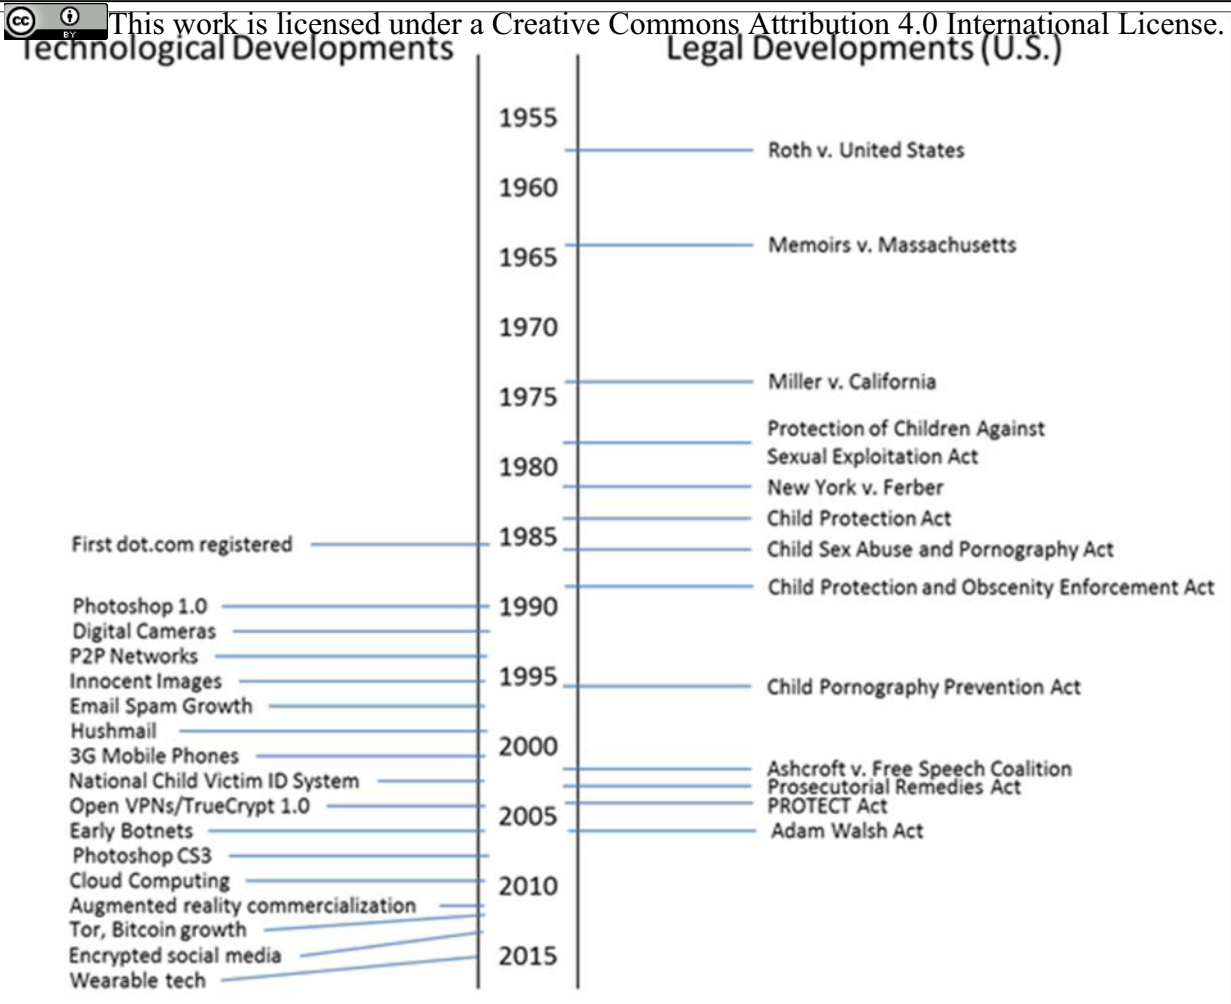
This work is licensed under a Creative Commons Attribution 4.0 International License.

Technological Developments

Legal Developments (U.S.)

1955
1960
1965
1970
1975
1980
1985
1990
1995
2000
2005
2010
2015

Roth v. United States
Memoirs v. Massachusetts
Miller v. California
Protection of Children Against Sexual Exploitation Act
New York v. Ferber
Child Protection Act
Child Sex Abuse and Pornography Act
Child Protection and Obscenity Enforcement Act
Child Pornography Prevention Act
Ashcroft v. Free Speech Coalition
Prosecutorial Remedies Act
PROTECT Act
Adam Walsh Act

First dot.com registered
Photoshop 1.0
Digital Cameras
P2P Networks
Innocent Images
Email Spam Growth
Hushmail
3G Mobile Phones
National Child Victim ID System
Open VPNs/TrueCrypt 1.0
Early Botnets
Photoshop CS3
Cloud Computing
Augmented reality commercialization
Tor, Bitcoin growth
Encrypted social media
Wearable tech